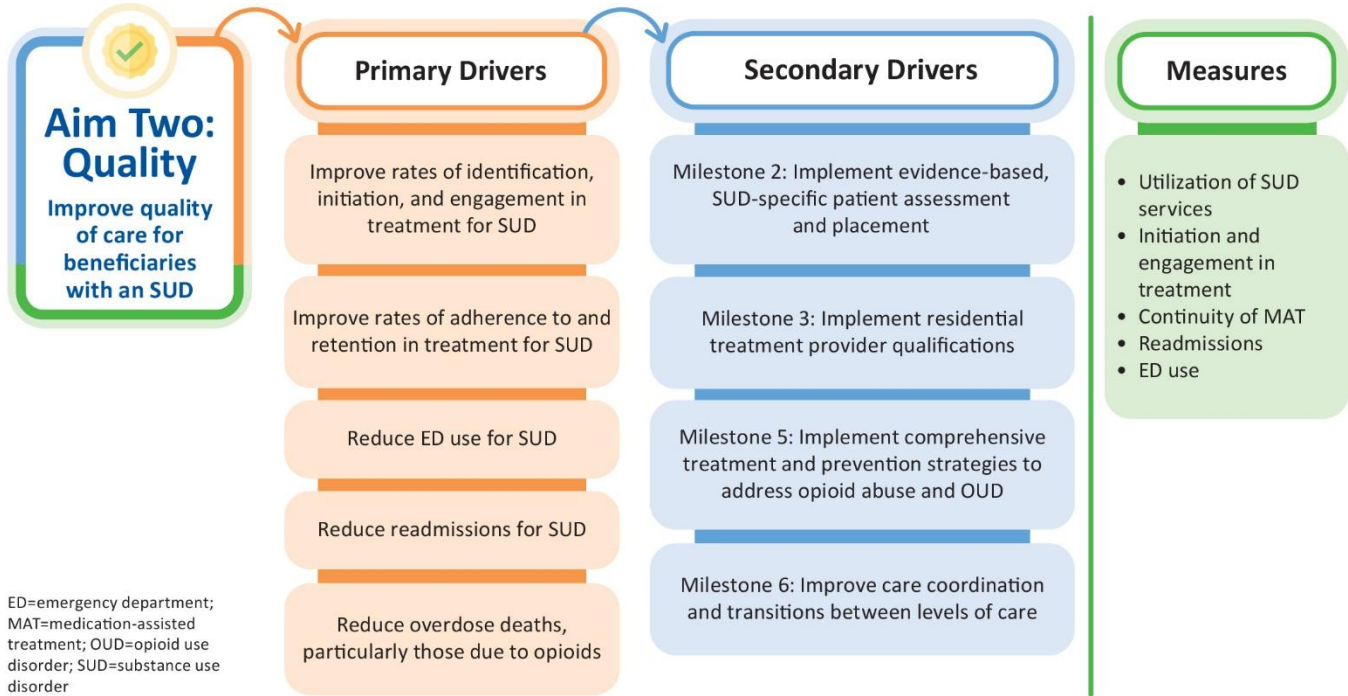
Aim Two: Quality

Improve quality of care for beneficiaries with an SUD

Primary Drivers

Improve rates of identification, initiation, and engagement in treatment for SUD

Improve rates of adherence to and retention in treatment for SUD

Reduce ED use for SUD

Reduce readmissions for SUD

Reduce overdose deaths, particularly those due to opioids

Secondary Drivers

Milestone 2: Implement evidence-based, SUD-specific patient assessment and placement

Milestone 3: Implement residential treatment provider qualifications

Milestone 5: Implement comprehensive treatment and prevention strategies to address opioid abuse and OUD

Milestone 6: Improve care coordination and transitions between levels of care

Measures

- Utilization of SUD services
- Initiation and engagement in treatment
- Continuity of MAT
- Readmissions
- ED use

ED=emergency department; MAT=medication-assisted treatment; OUD=opioid use disorder; SUD=substance use disorder